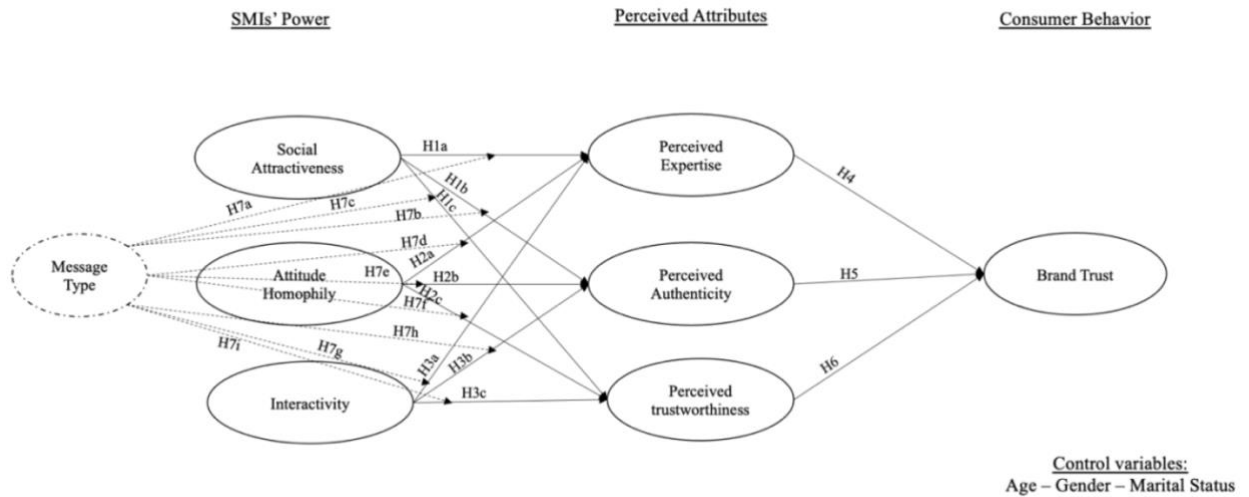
SMIs' Power

Perceived Attributes

Consumer Behavior

Social Attractiveness

Message Type

Attitude Homophily

Interactivity

Perceived Expertise

Perceived Authenticity

Perceived trustworthiness

Brand Trust

H1a

H1b

H1c

H7a

H7c

H7b

H7d

H7e

H2a

H2b

H2c

H7f

H7h

H7i

H7g

H3a

H3b

H3c

H4

H5

H6

Control variables:
Age – Gender – Marital Status